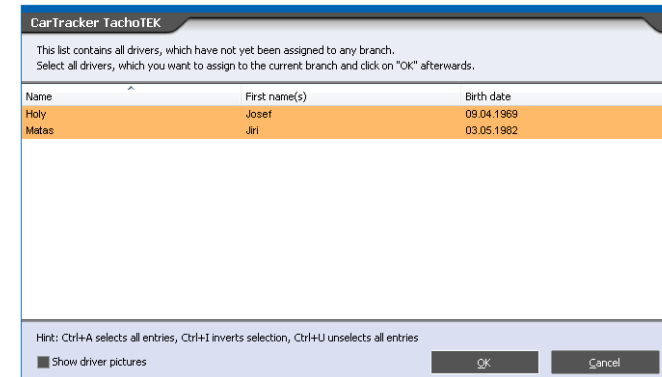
CarTracker TachoTEK

This list contains all drivers, which have not yet been assigned to any branch.
Select all drivers, which you want to assign to the current branch and click on "OK" afterwards.

| Name | First name(s) | Birth date |
|---|---|---|
| Holy | Josef | 09.04.1969 |
| Matas | Jiri | 03.05.1982 |

Hint: Ctrl+A selects all entries, Ctrl+I inverts selection, Ctrl+U unselects all entries

Show driver pictures

OK

Cancel